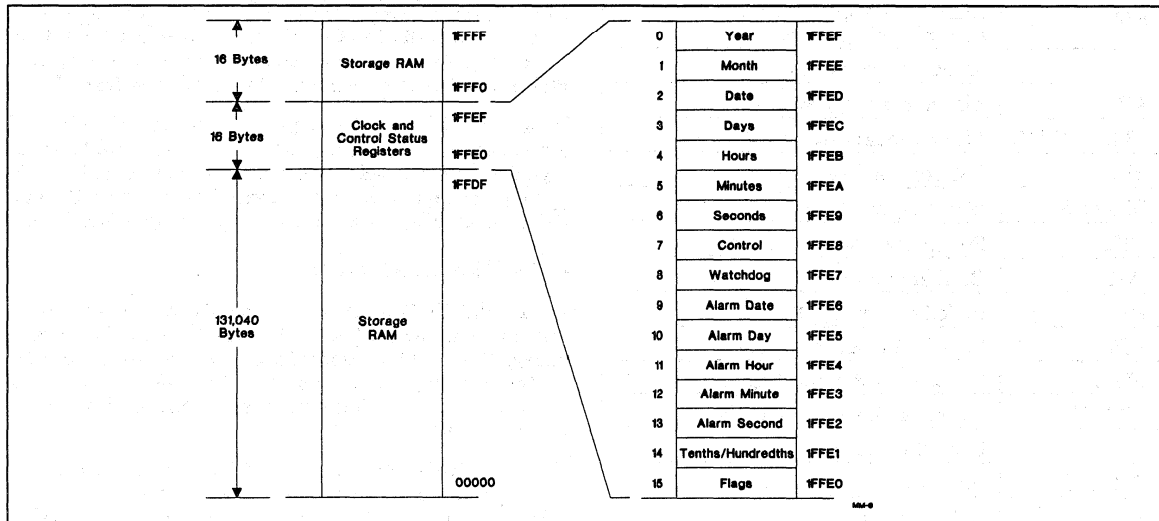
16 Bytes

Storage RAM

1FFFF

1FFF0

16 Bytes

Clock and Control Status Registers

1FFEF

1FFE0

131,040 Bytes

Storage RAM

1FFDF

00000

| | | |
|---|---|---|
| 0 | Year | 1FFEF |
| 1 | Month | 1FFEE |
| 2 | Date | 1FFED |
| 3 | Days | 1FFEC |
| 4 | Hours | 1FFEB |
| 5 | Minutes | 1FFEA |
| 6 | Seconds | 1FFE9 |
| 7 | Control | 1FFE8 |
| 8 | Watchdog | 1FFE7 |
| 9 | Alarm Date | 1FFE6 |
| 10 | Alarm Day | 1FFE5 |
| 11 | Alarm Hour | 1FFE4 |
| 12 | Alarm Minute | 1FFE3 |
| 13 | Alarm Second | 1FFE2 |
| 14 | Tenths/Hundredths | 1FFE1 |
| 15 | Flags | 1FFE0 |

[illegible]